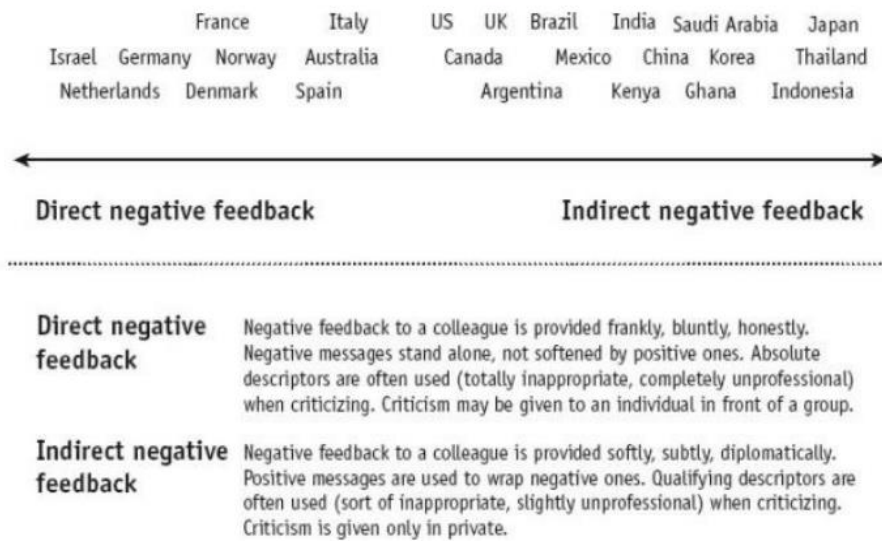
France Italy US UK Brazil India Saudi Arabia Japan
Israel Germany Norway Australia Canada Mexico China Korea Thailand
Netherlands Denmark Spain Argentina Kenya Ghana Indonesia

Direct negative feedback

Indirect negative feedback

| Direct negative feedback | Negative feedback to a colleague is provided frankly, bluntly, honestly. Negative messages stand alone, not softened by positive ones. Absolute descriptors are often used (totally inappropriate, completely unprofessional) when criticizing. Criticism may be given to an individual in front of a group. |
|---|---|
| Indirect negative feedback | Negative feedback to a colleague is provided softly, subtly, diplomatically. Positive messages are used to wrap negative ones. Qualifying descriptors are often used (sort of inappropriate, slightly unprofessional) when criticizing. Criticism is given only in private. |